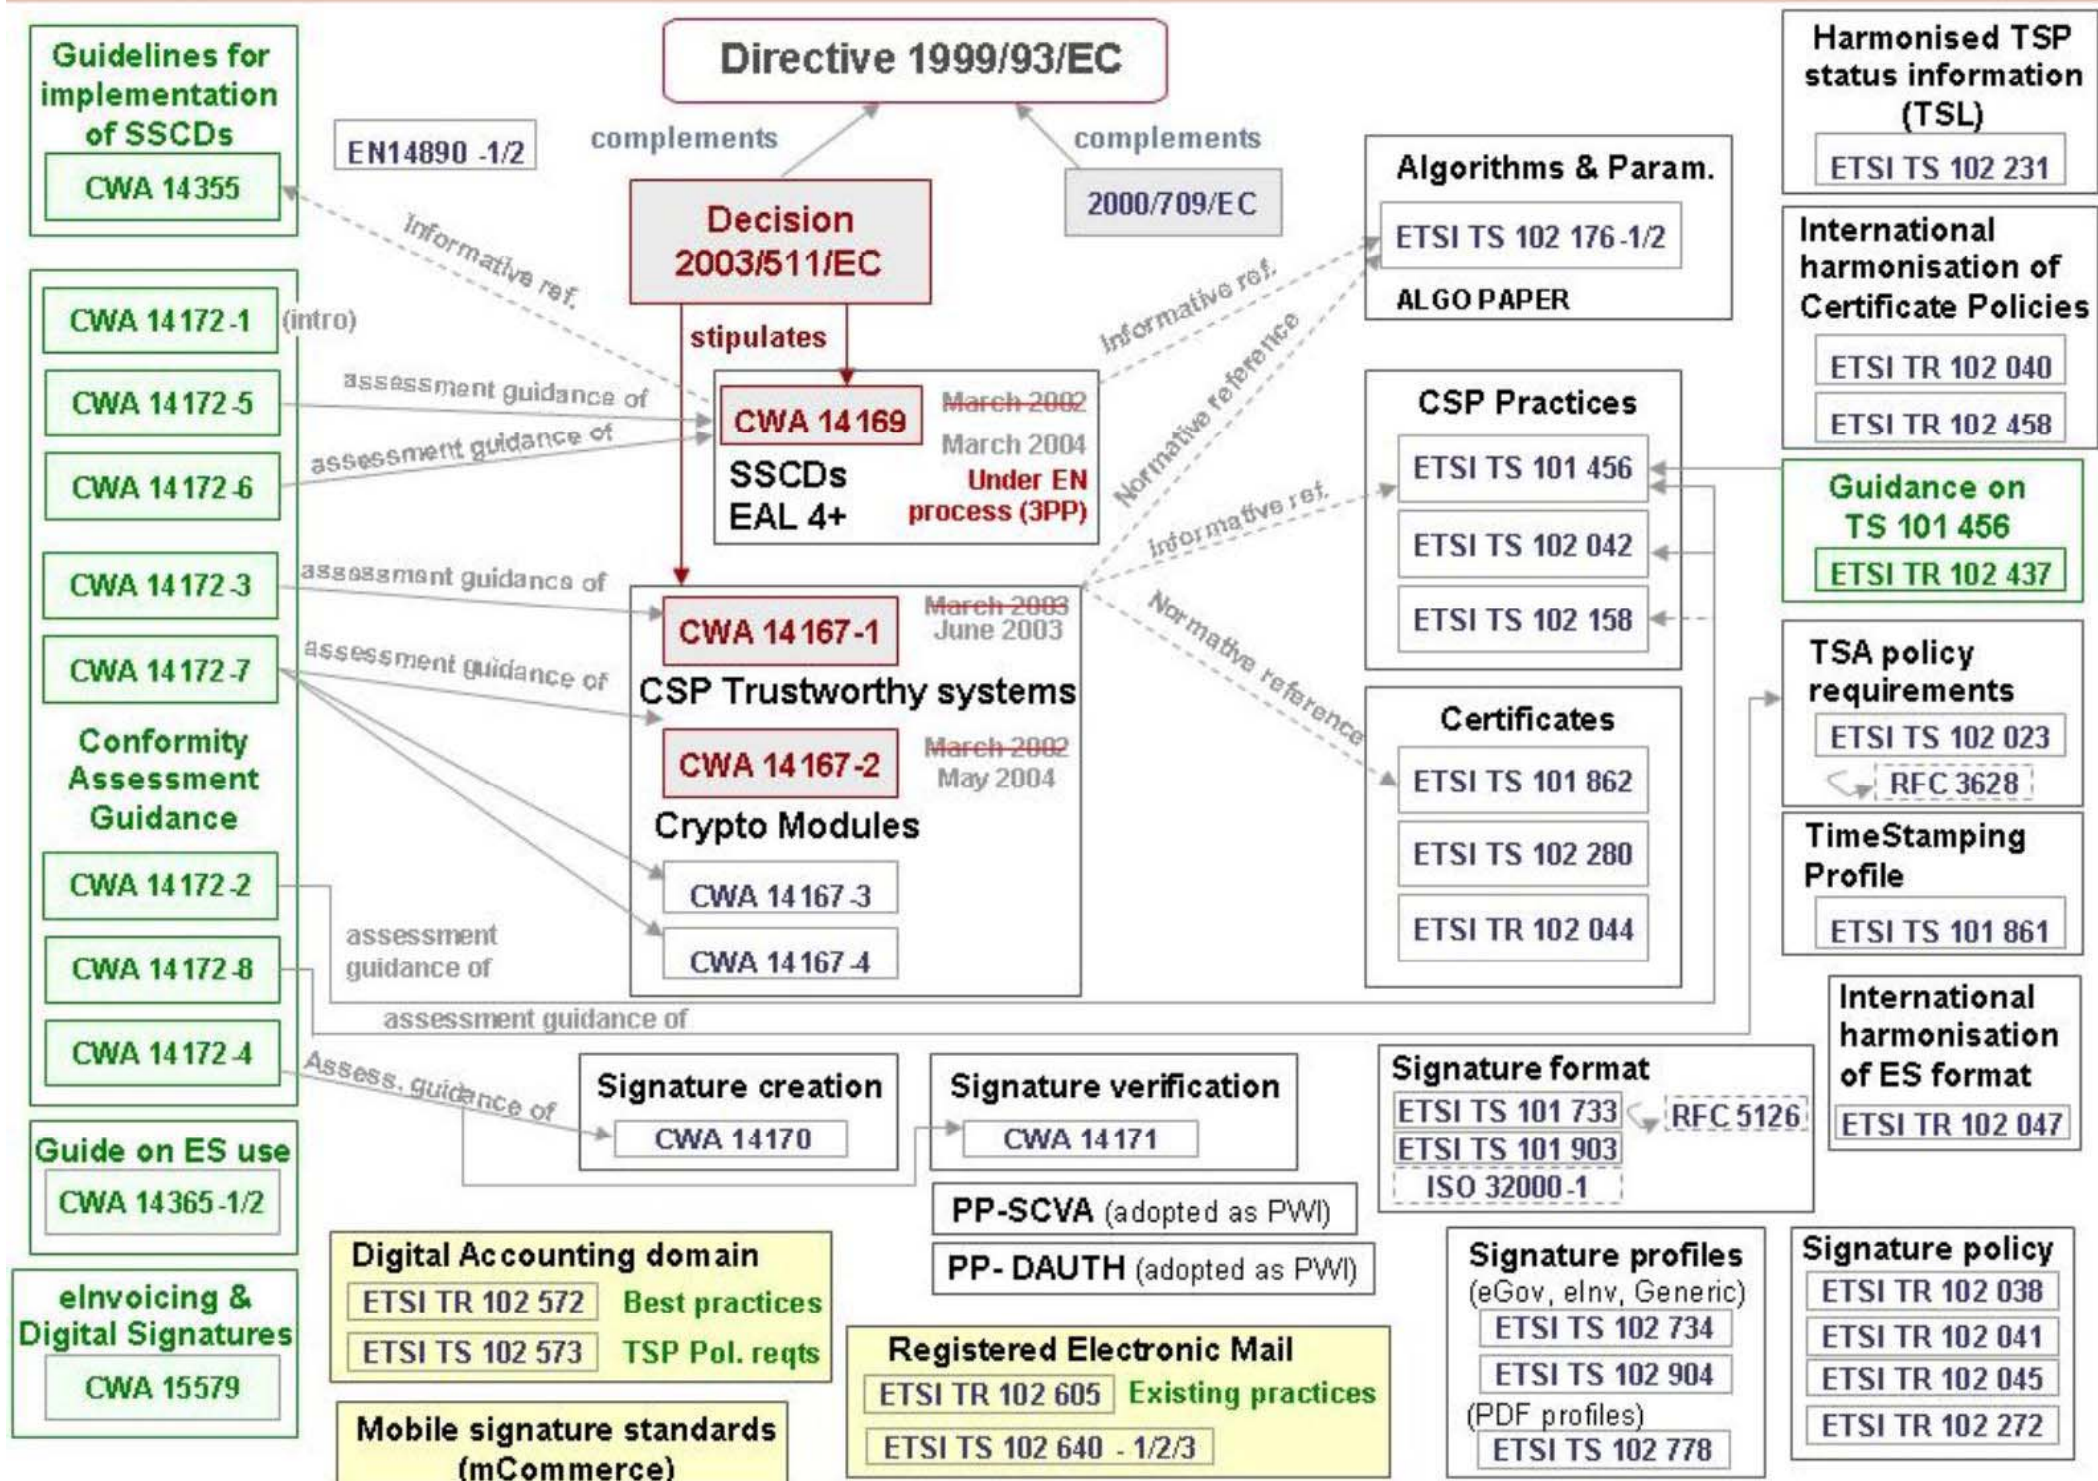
Guidelines for implementation of SSCDs
CWA 14355

EN14890 -1/2

Directive 1999/93/EC

complements

complements

Decision 2003/511/EC

2000/709/EC

informative ref.

stipulates

CWA 14172-1 (intro)
CWA 14172-5
CWA 14172-6
CWA 14172-3
CWA 14172-7
Conformity Assessment Guidance
CWA 14172-2
CWA 14172-8
CWA 14172-4

assessment guidance of
assessment guidance of

CWA 14169
SSCDs
EAL 4+
~~March 2002~~
March 2004
Under EN process (3PP)

assessment guidance of
assessment guidance of

CWA 14167-1
~~March 2003~~
June 2003
CSP Trustworthy systems
CWA 14167-2
~~March 2002~~
May 2004
Crypto Modules
CWA 14167-3
CWA 14167-4

assessment guidance of
assessment guidance of
Assess. guidance of

Harmonised TSP status information (TSL)
ETSI TS 102 231

Algorithms & Param.
ETSI TS 102 176-1/2
ALGO PAPER

informative ref.
Normative reference
informative ref.
Normative reference

International harmonisation of Certificate Policies
ETSI TR 102 040
ETSI TR 102 458

CSP Practices
ETSI TS 101 456
ETSI TS 102 042
ETSI TS 102 158

Guidance on TS 101 456
ETSI TR 102 437

Certificates
ETSI TS 101 862
ETSI TS 102 280
ETSI TR 102 044

TSA policy requirements
ETSI TS 102 023
RFC 3628

TimeStamping Profile
ETSI TS 101 861

International harmonisation of ES format
ETSI TR 102 047

Guide on ES use
CWA 14365-1/2

eInvoicing & Digital Signatures
CWA 15579

Signature creation
CWA 14170

Signature verification
CWA 14171

Signature format
ETSI TS 101 733
RFC 5126
ETSI TS 101 903
ISO 32000-1

PP-SCVA (adopted as PWI)
PP- DAUTH (adopted as PWI)

Digital Accounting domain
ETSI TR 102 572 Best practices
ETSI TS 102 573 TSP Pol. reqts

Registered Electronic Mail
ETSI TR 102 605 Existing practices
ETSI TS 102 640 - 1/2/3

Mobile signature standards (mCommerce)

Signature profiles
(eGov, eInv, Generic)
ETSI TS 102 734
ETSI TS 102 904
(PDF profiles)
ETSI TS 102 778

Signature policy
ETSI TR 102 038
ETSI TR 102 041
ETSI TR 102 045
ETSI TR 102 272